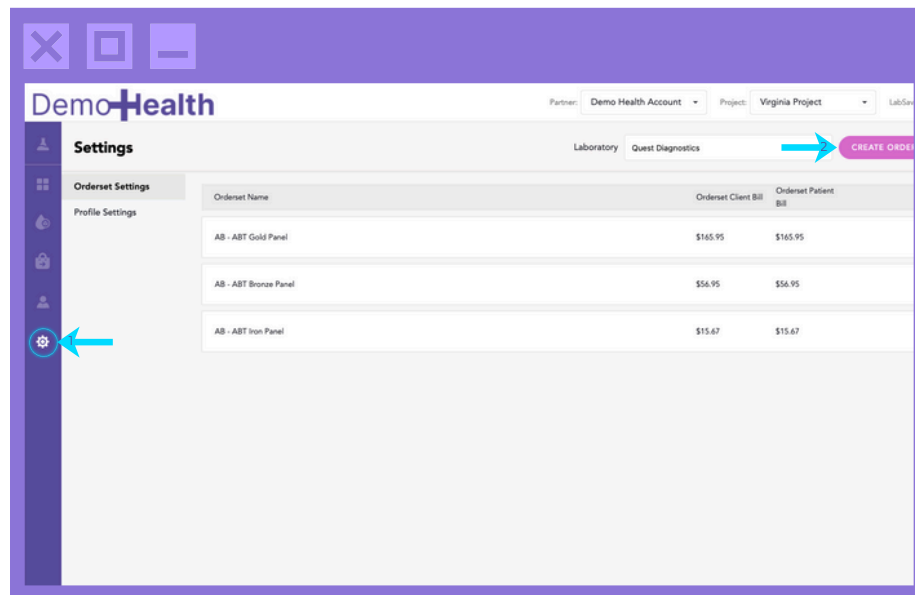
DemoHealth

Partner: Demo Health Account
Project: Virginia Project
LabSav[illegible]

Settings

Laboratory Quest Diagnostics

2

CREATE ORDE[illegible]

Orderset Settings
Profile Settings

| Orderset Name | Orderset Client Bill | Orderset Patient Bill |
|---|---|---|
| AB - ABT Gold Panel | \$165.95 | \$165.95 |
| AB - ABT Bronze Panel | \$56.95 | \$56.95 |
| AB - ABT Iron Panel | \$15.67 | \$15.67 |

1